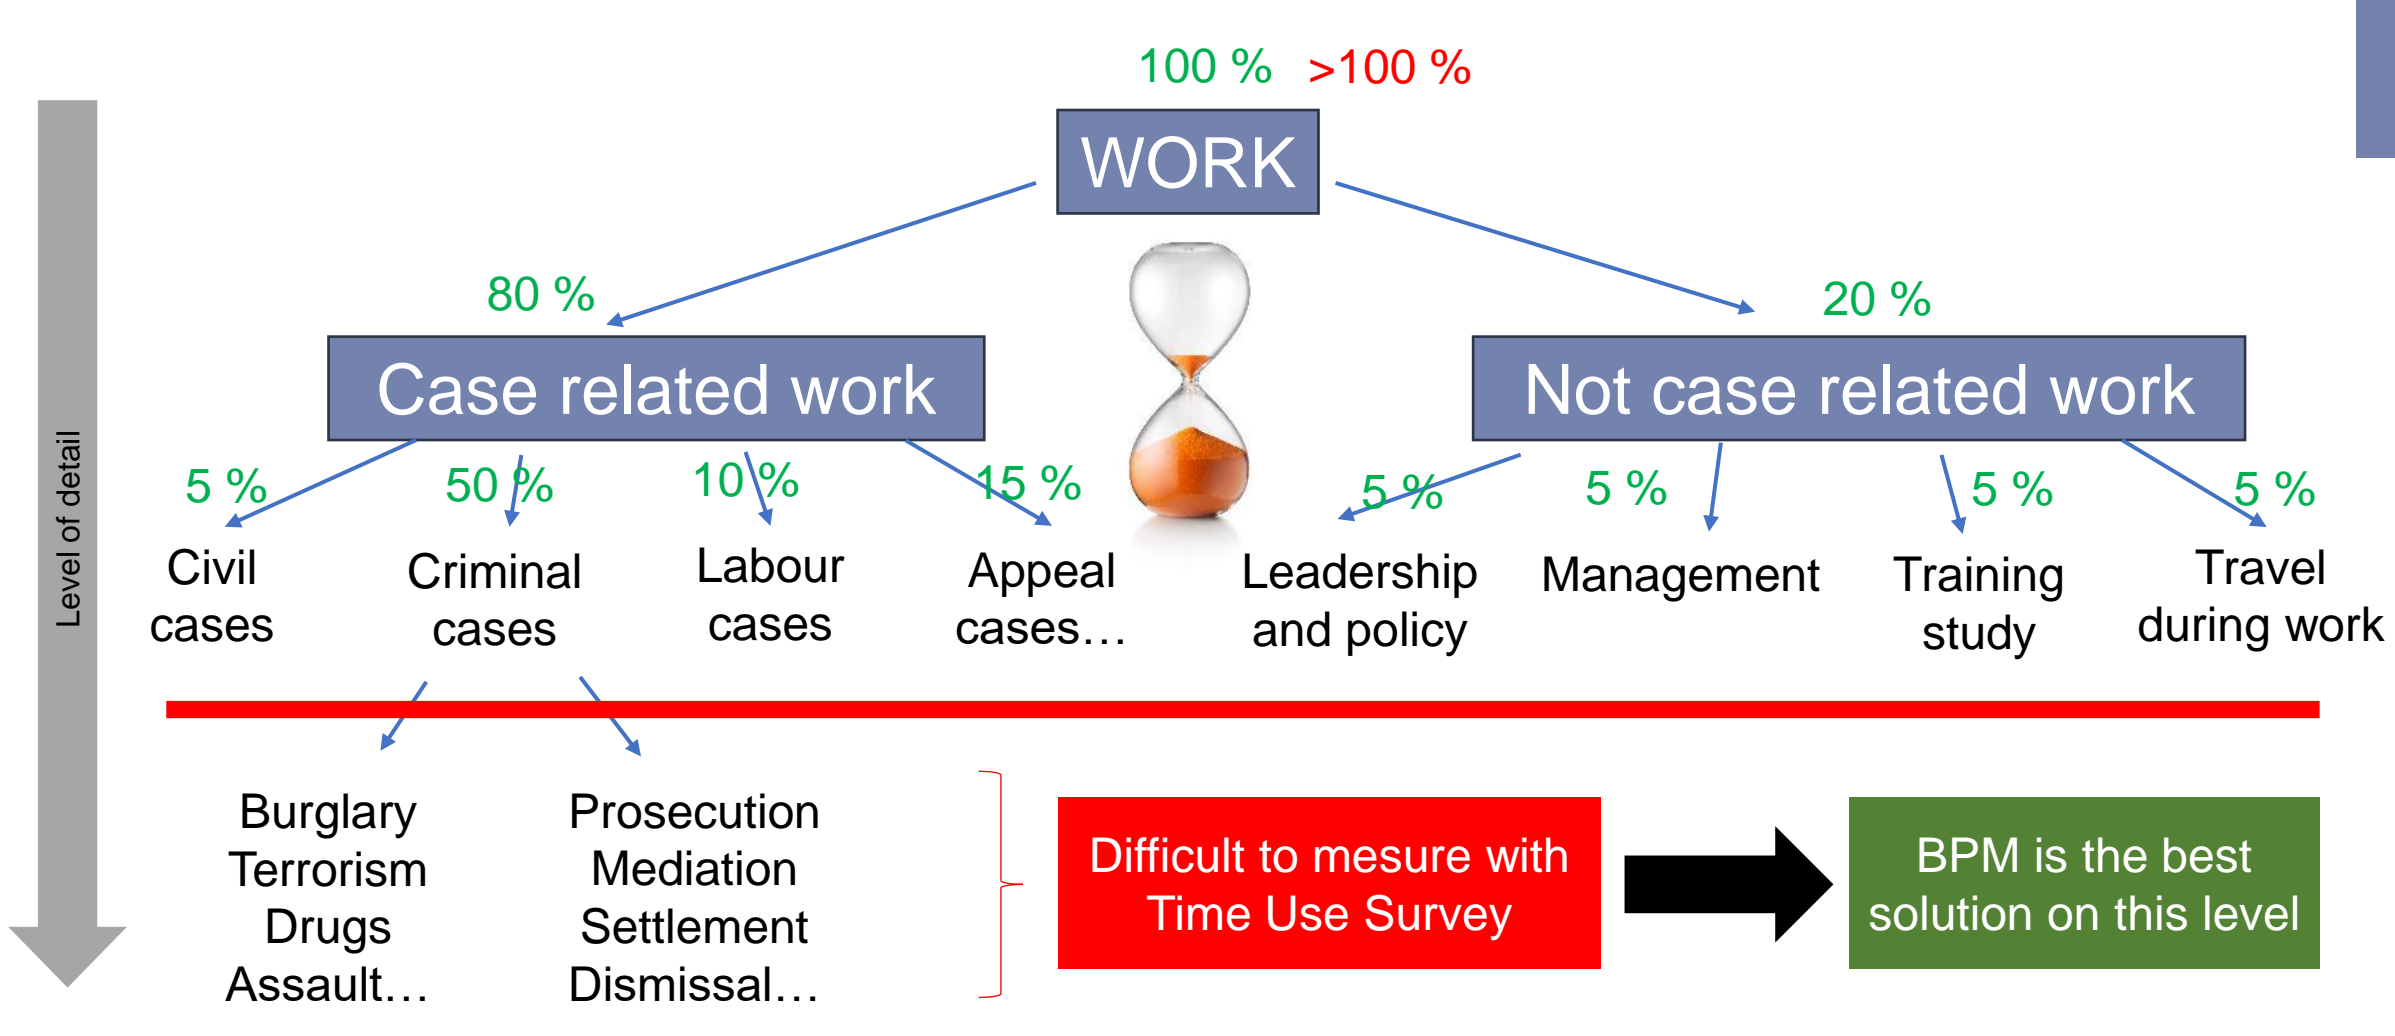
100 % >100 %

WORK

80 %

Case related work

20 %

Not case related work

Level of detail

5 %
Civil cases

50 %
Criminal cases

10 %
Labour cases

15 %
Appeal cases…

5 %
Leadership and policy

5 %
Management

5 %
Training study

5 %
Travel during work

Burglary
Terrorism
Drugs
Assault…

Prosecution
Mediation
Settlement
Dismissal…

Difficult to mesure with Time Use Survey

BPM is the best solution on this level